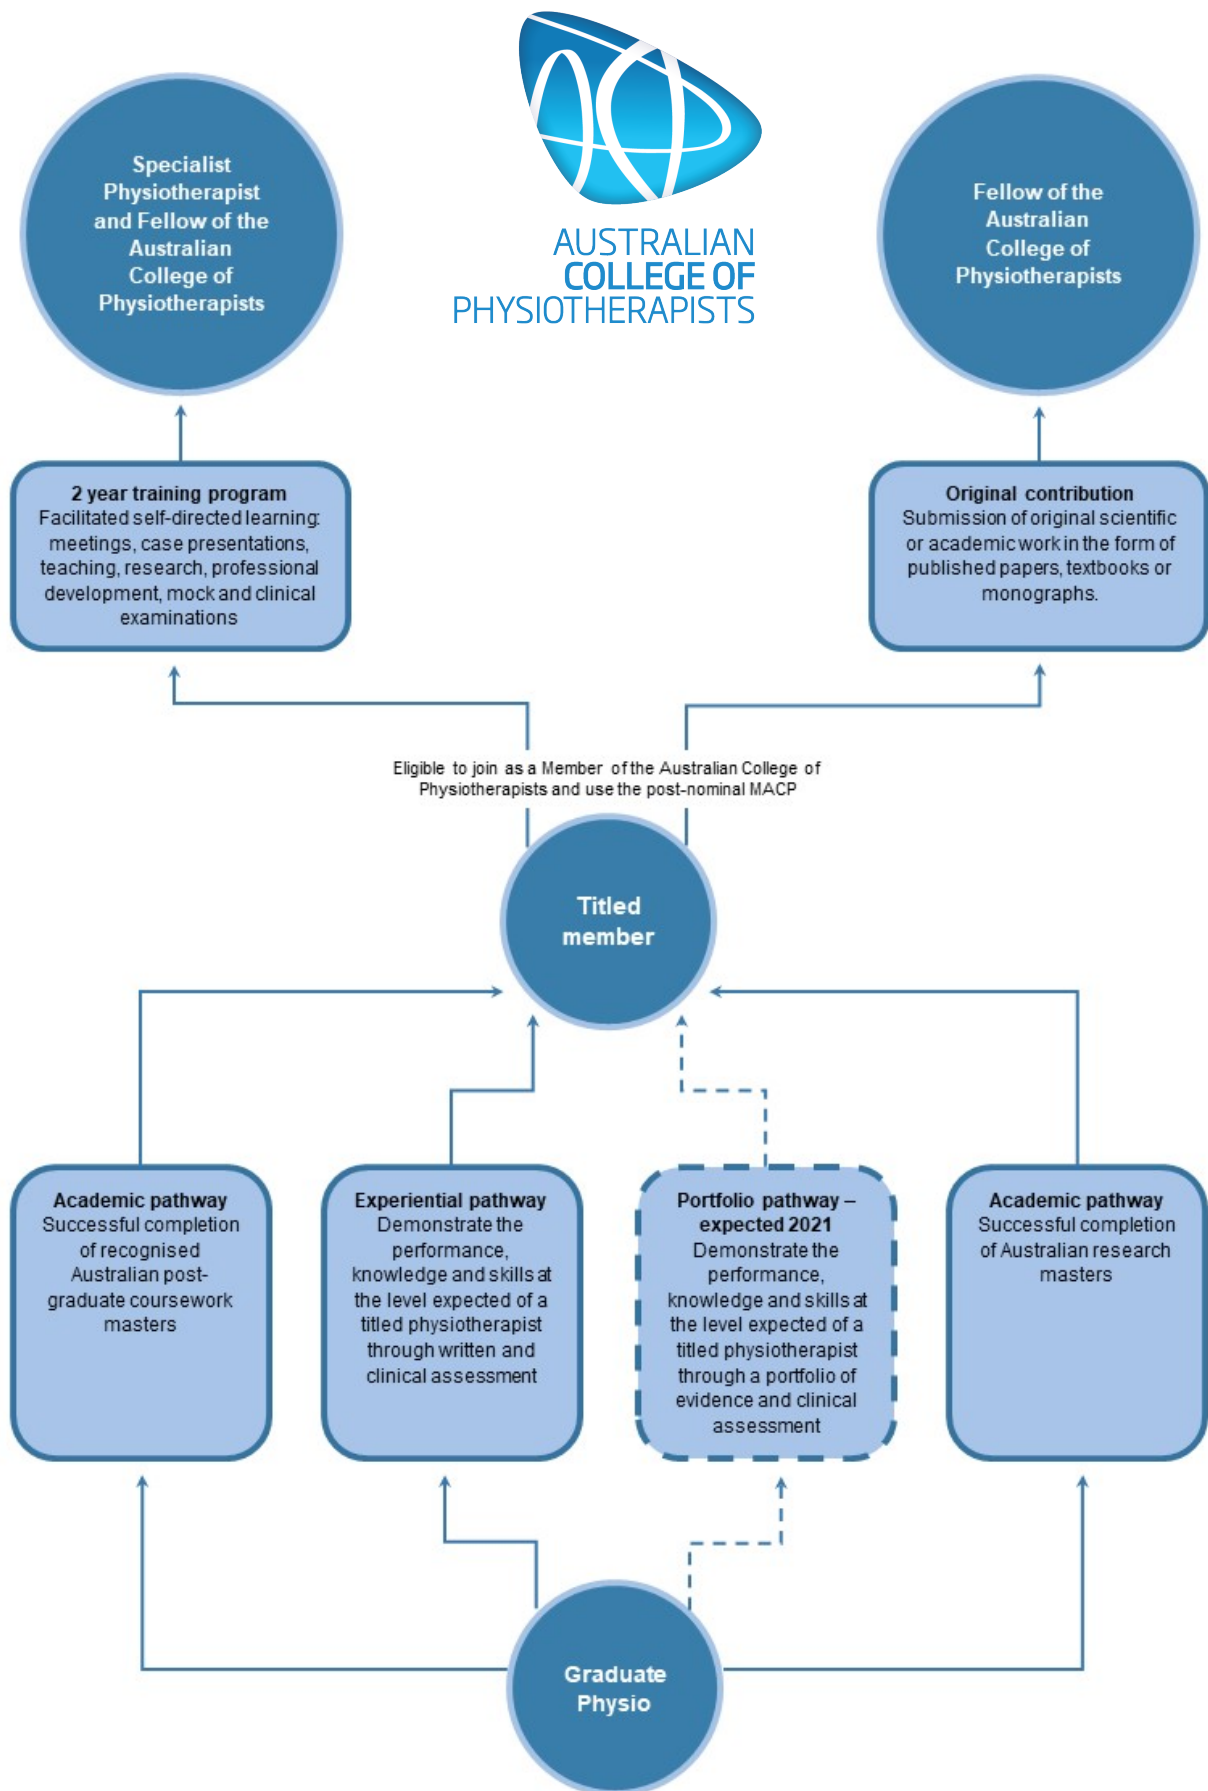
Specialist Physiotherapist and Fellow of the Australian College of Physiotherapists

AUSTRALIAN COLLEGE OF PHYSIOTHERAPISTS

Fellow of the Australian College of Physiotherapists

2 year training program
Facilitated self-directed learning: meetings, case presentations, teaching, research, professional development, mock and clinical examinations

Original contribution
Submission of original scientific or academic work in the form of published papers, textbooks or monographs.

Eligible to join as a Member of the Australian College of Physiotherapists and use the post-nominal MACP

Titled member

Academic pathway
Successful completion of recognised Australian post-graduate coursework masters

Experiential pathway
Demonstrate the performance, knowledge and skills at the level expected of a titled physiotherapist through written and clinical assessment

Portfolio pathway – expected 2021
Demonstrate the performance, knowledge and skills at the level expected of a titled physiotherapist through a portfolio of evidence and clinical assessment

Academic pathway
Successful completion of Australian research masters

Graduate Physio